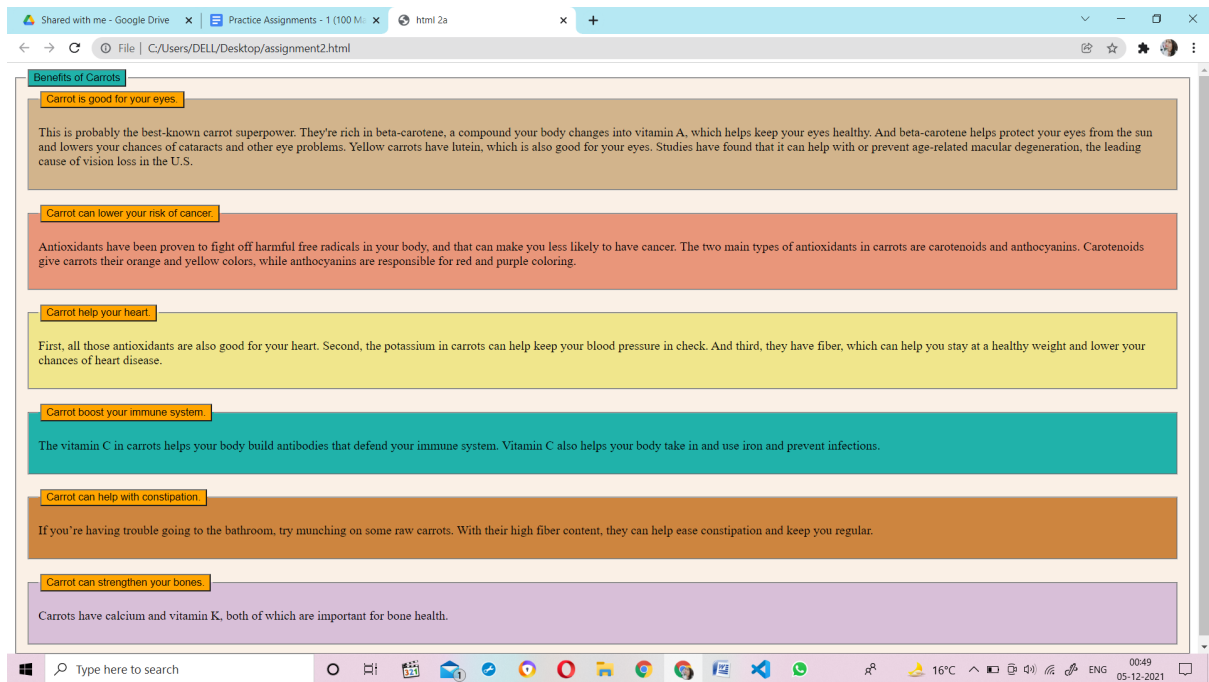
Shared with me - Google Drive ×
Practice Assignments - 1 (100 M ×
html 2a ×
+

File | C:/Users/DELL/Desktop/assignment2.html

Benefits of Carrots

Carrot is good for your eyes.

This is probably the best-known carrot superpower. They're rich in beta-carotene, a compound your body changes into vitamin A, which helps keep your eyes healthy. And beta-carotene helps protect your eyes from the sun and lowers your chances of cataracts and other eye problems. Yellow carrots have lutein, which is also good for your eyes. Studies have found that it can help with or prevent age-related macular degeneration, the leading cause of vision loss in the U.S.

Carrot can lower your risk of cancer.

Antioxidants have been proven to fight off harmful free radicals in your body, and that can make you less likely to have cancer. The two main types of antioxidants in carrots are carotenoids and anthocyanins. Carotenoids give carrots their orange and yellow colors, while anthocyanins are responsible for red and purple coloring.

Carrot help your heart.

First, all those antioxidants are also good for your heart. Second, the potassium in carrots can help keep your blood pressure in check. And third, they have fiber, which can help you stay at a healthy weight and lower your chances of heart disease.

Carrot boost your immune system.

The vitamin C in carrots helps your body build antibodies that defend your immune system. Vitamin C also helps your body take in and use iron and prevent infections.

Carrot can help with constipation.

If you're having trouble going to the bathroom, try munching on some raw carrots. With their high fiber content, they can help ease constipation and keep you regular.

Carrot can strengthen your bones.

Carrots have calcium and vitamin K, both of which are important for bone health.

Type here to search
16°C ENG 00:49 05-12-2021